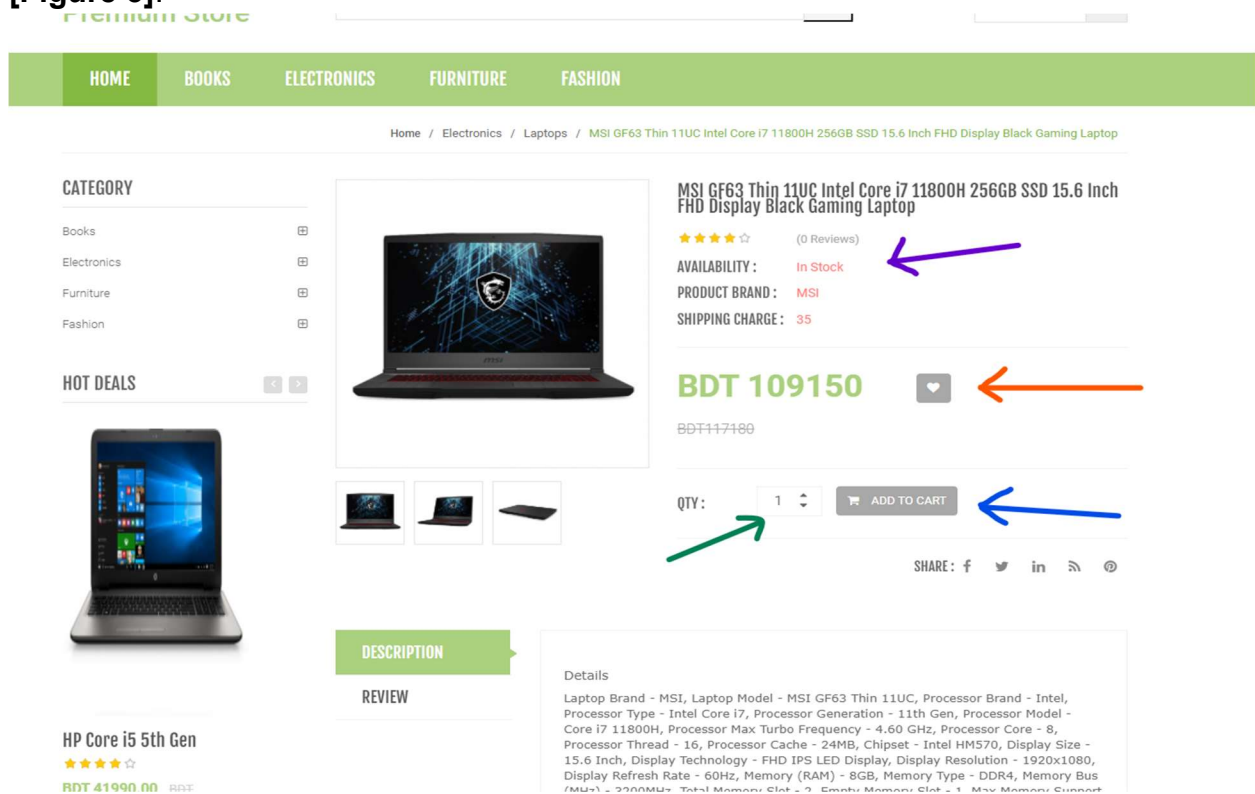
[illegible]

HOME BOOKS ELECTRONICS FURNITURE FASHION

Home / Electronics / Laptops / MSI GF63 Thin 11UC Intel Core i7 11800H 256GB SSD 15.6 Inch FHD Display Black Gaming Laptop

CATEGORY

Books

Electronics

Furniture

Fashion

HOT DEALS

HP Core i5 5th Gen

BDT 41990.00 BDT

MSI GF63 Thin 11UC Intel Core i7 11800H 256GB SSD 15.6 Inch FHD Display Black Gaming Laptop

(0 Reviews)

AVAILABILITY : In Stock

PRODUCT BRAND : MSI

SHIPPING CHARGE : 35

BDT 109150

BDT117180

QTY : 1

ADD TO CART

SHARE :

DESCRIPTION

REVIEW

Details

Laptop Brand - MSI, Laptop Model - MSI GF63 Thin 11UC, Processor Brand - Intel, Processor Type - Intel Core i7, Processor Generation - 11th Gen, Processor Model - Core i7 11800H, Processor Max Turbo Frequency - 4.60 GHz, Processor Core - 8, Processor Thread - 16, Processor Cache - 24MB, Chipset - Intel HM570, Display Size - 15.6 Inch, Display Technology - FHD IPS LED Display, Display Resolution - 1920x1080, Display Refresh Rate - 60Hz, Memory (RAM) - 8GB, Memory Type - DDR4, Memory Bus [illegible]